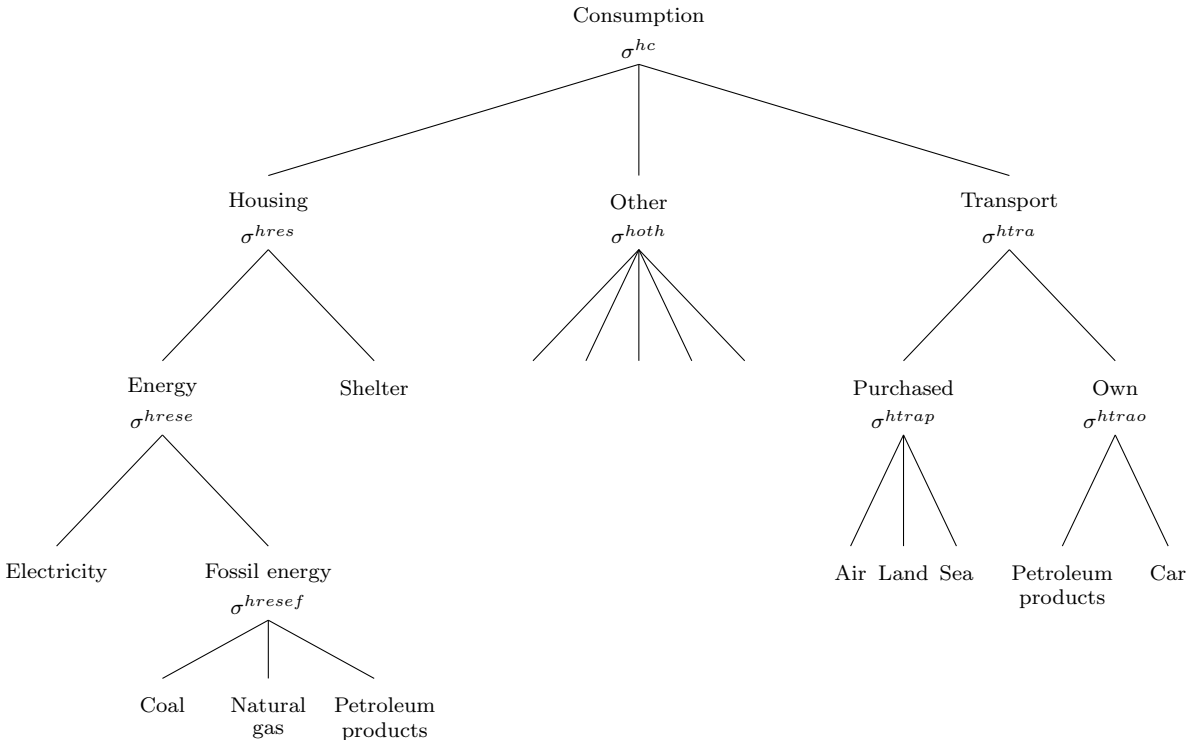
Consumption
$\sigma^{hc}$

Housing
$\sigma^{hres}$

Other
$\sigma^{hoth}$

Transport
$\sigma^{htra}$

Energy
$\sigma^{hrese}$

Shelter

Purchased
$\sigma^{htrap}$

Own
$\sigma^{htrao}$

Electricity

Fossil energy
$\sigma^{hresef}$

Air Land Sea

Petroleum products

Car

Coal

Natural gas

Petroleum products